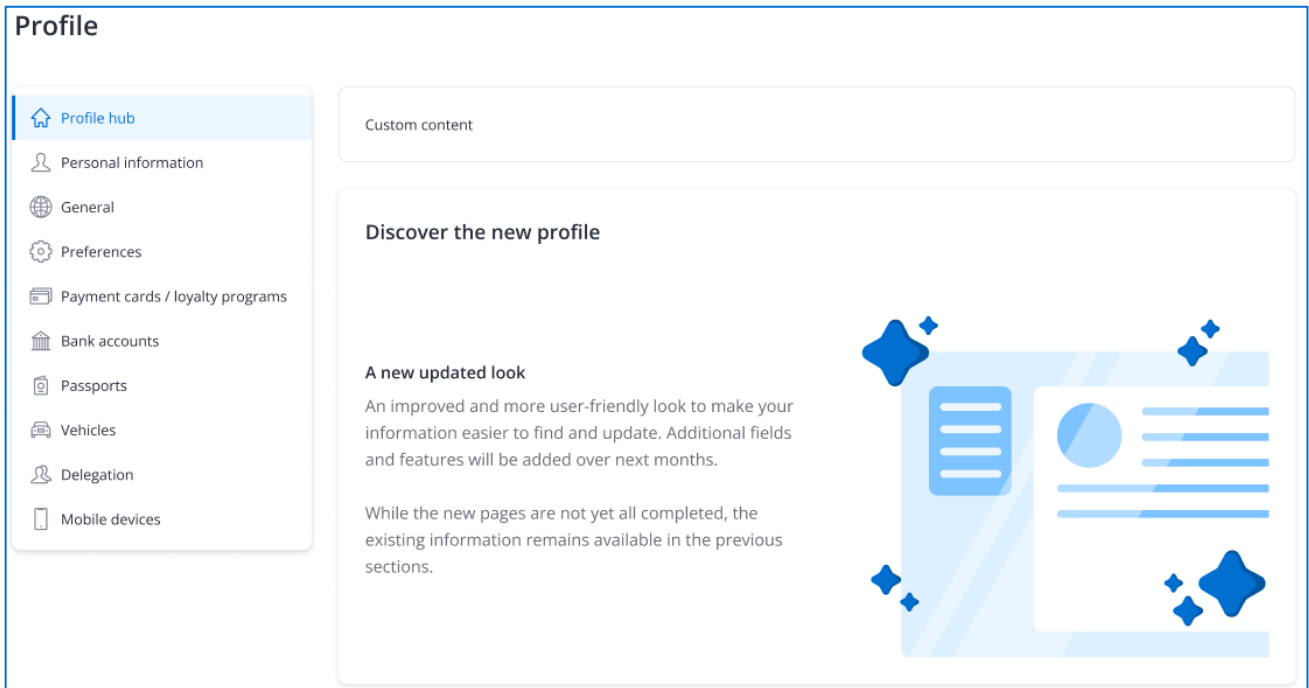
Profile

Profile hub
Personal information
General
Preferences
Payment cards / loyalty programs
Bank accounts
Passports
Vehicles
Delegation
Mobile devices

Custom content

Discover the new profile

A new updated look
An improved and more user-friendly look to make your information easier to find and update. Additional fields and features will be added over next months.

While the new pages are not yet all completed, the existing information remains available in the previous sections.